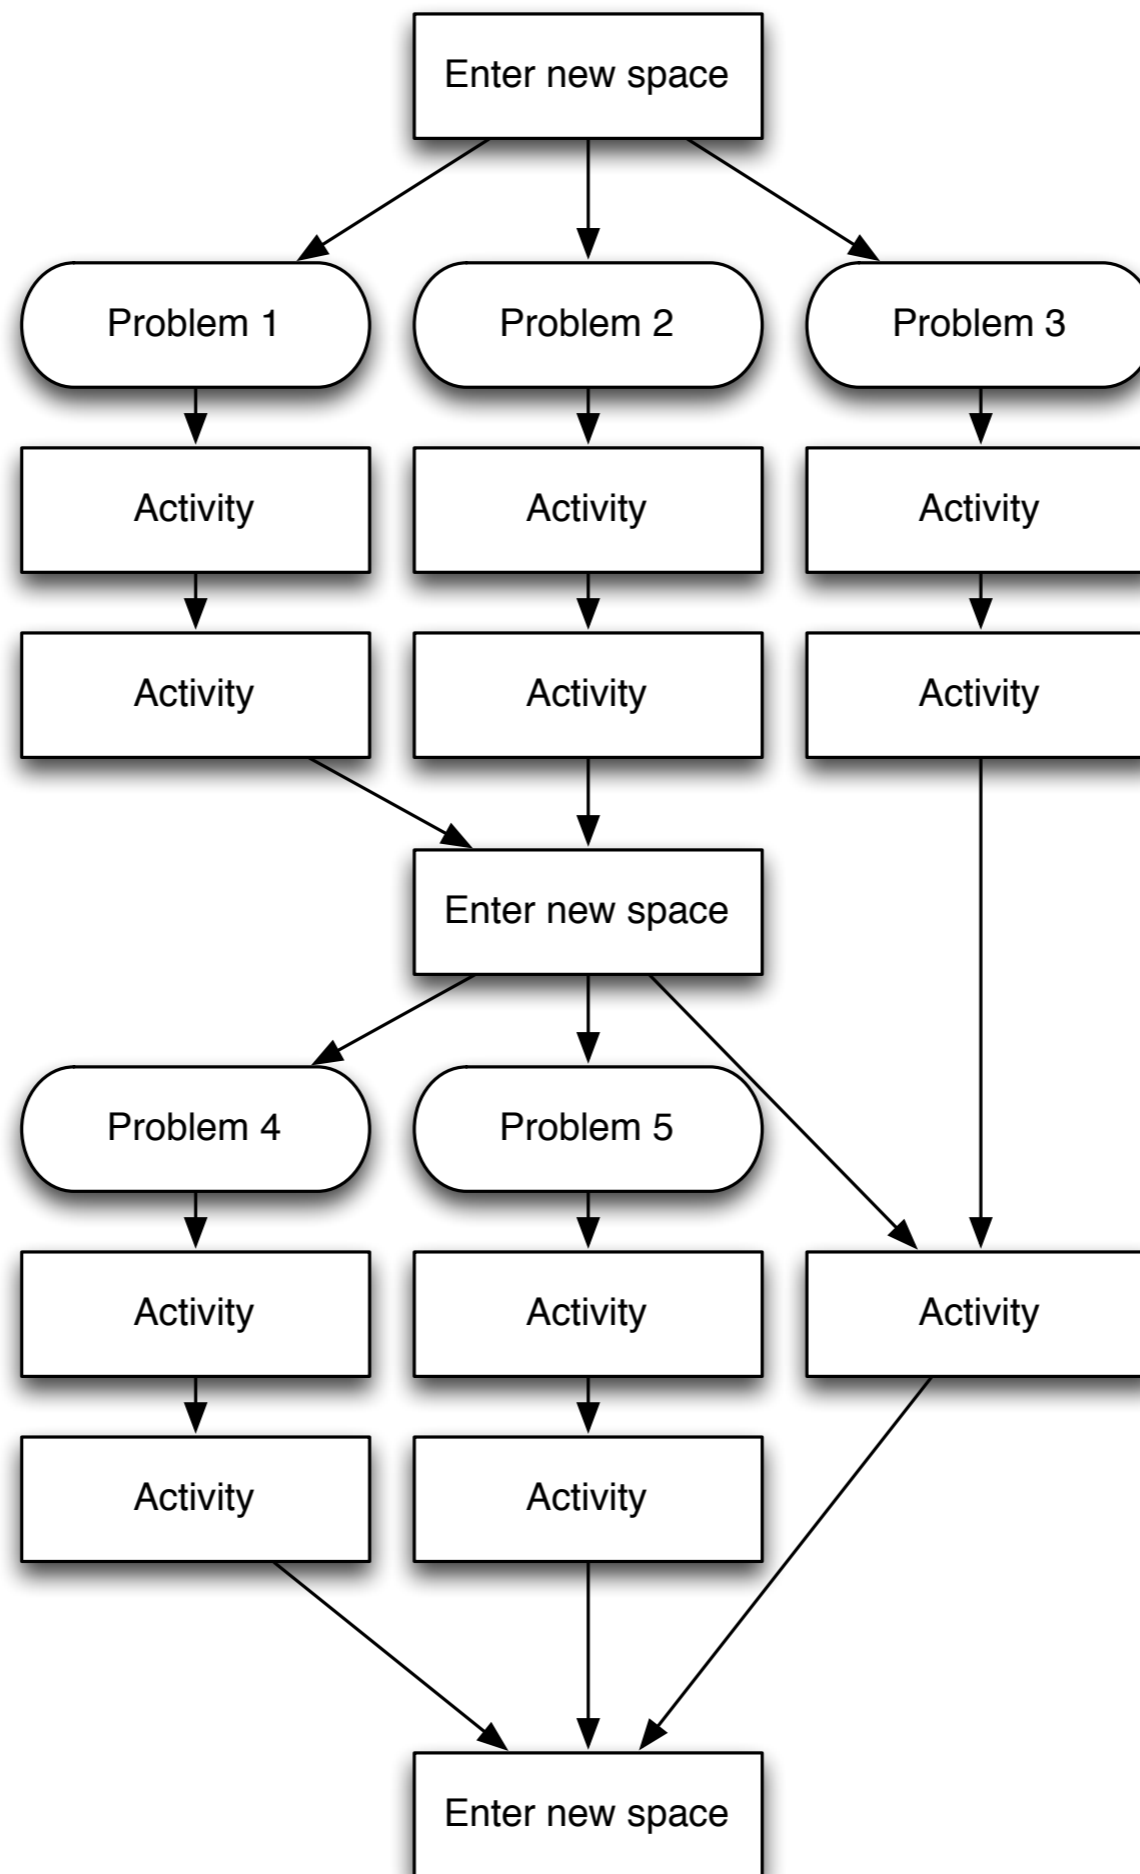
Enter new space

Problem 1

Problem 2

Problem 3

Activity

Activity

Activity

Activity

Activity

Activity

Enter new space

Problem 4

Problem 5

Activity

Activity

Activity

Activity

Activity

Enter new space